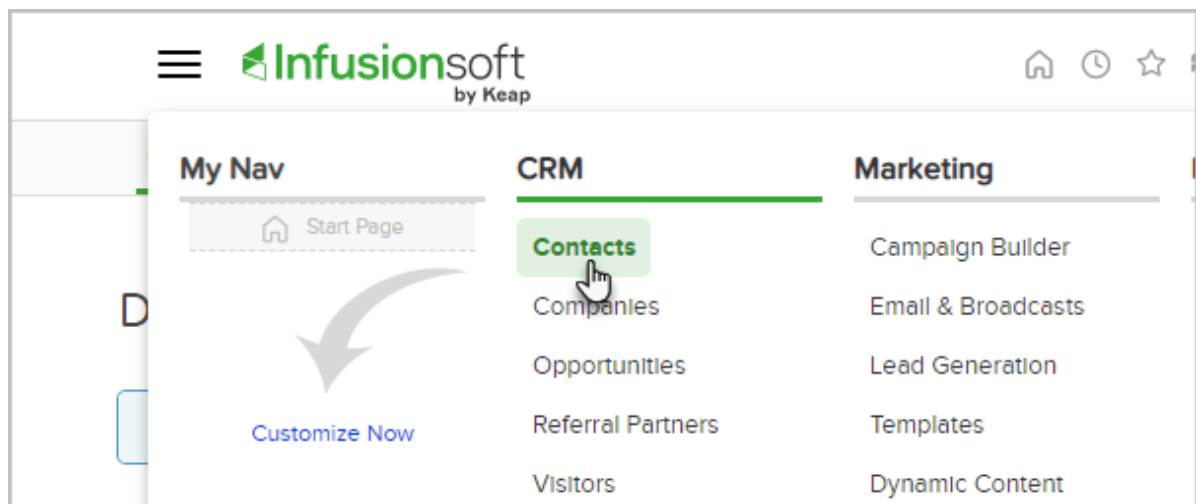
Infusionsoft
by Keap

My Nav

Start Page

Customize Now

CRM

Contacts

Companies

Opportunities

Referral Partners

Visitors

Marketing

Campaign Builder

Email & Broadcasts

Lead Generation

Templates

Dynamic Content

D